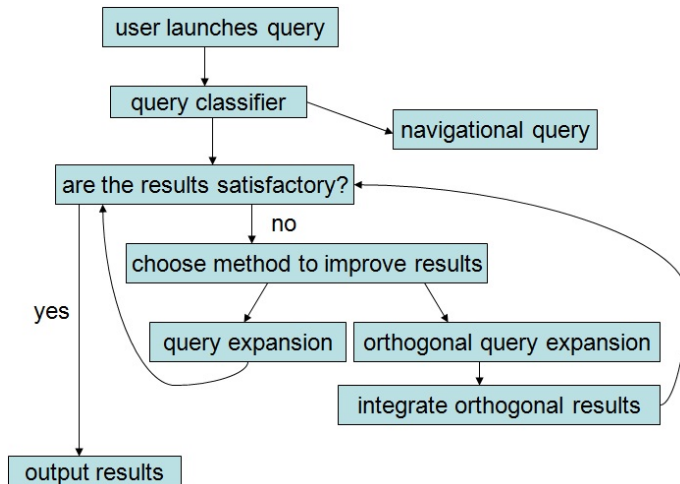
user launches query

query classifier

navigational query

are the results satisfactory?

no

choose method to improve results

yes

query expansion

orthogonal query expansion

integrate orthogonal results

output results